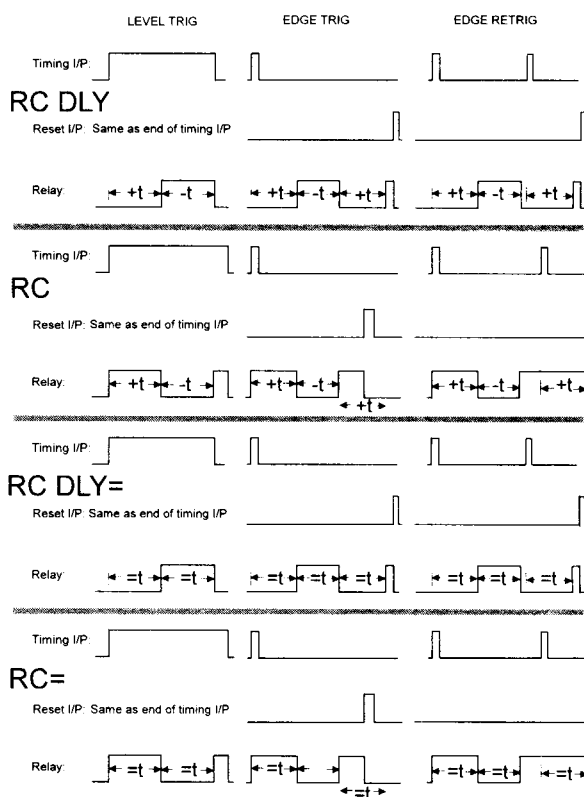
LEVEL TRIG

EDGE TRIG

EDGE RETRIG

RC DLY

Timing I/P:

Reset I/P: Same as end of timing I/P

Relay: +t -t +t -t +t +t -t +t

RC

Timing I/P:

Reset I/P: Same as end of timing I/P

Relay: +t -t +t -t +t +t -t +t

RC DLY=

Timing I/P:

Reset I/P: Same as end of timing I/P

Relay: =t =t =t =t =t =t =t =t

RC=

Timing I/P:

Reset I/P: Same as end of timing I/P

Relay: =t =t =t =t =t =t =t